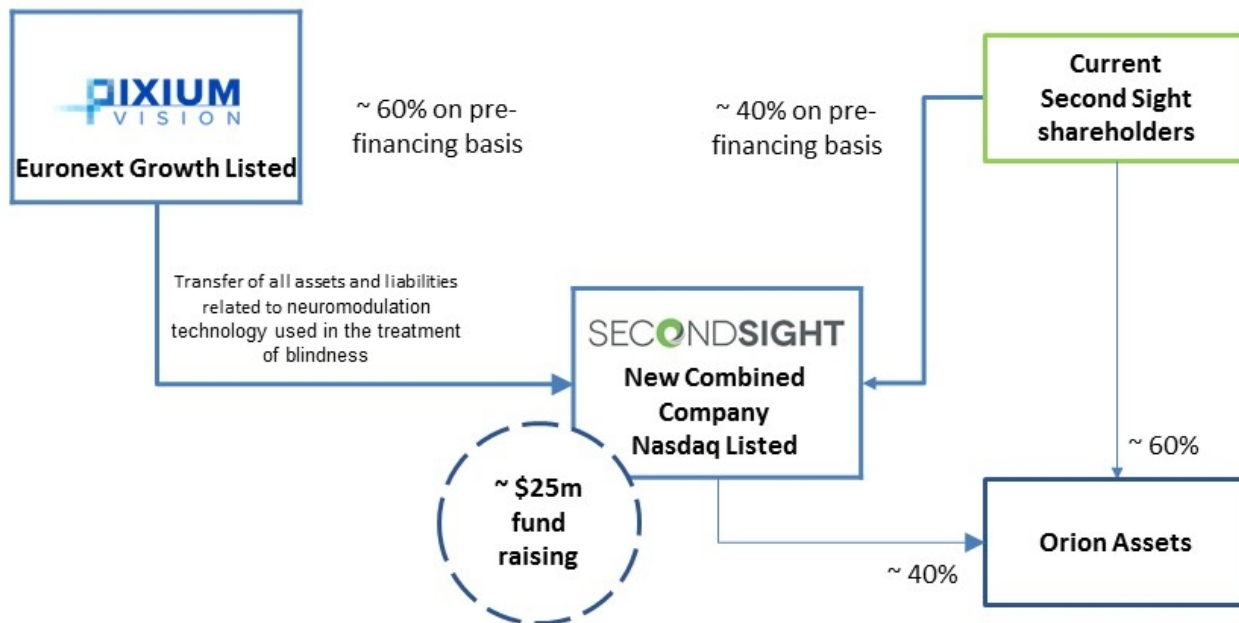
PIXIUM VISION

Euronext Growth Listed

~ 60% on pre-financing basis

~ 40% on pre-financing basis

Current Second Sight shareholders

Transfer of all assets and liabilities related to neuromodulation technology used in the treatment of blindness

SECONDSIGHT

New Combined Company Nasdaq Listed

~ 60%

~ $25m fund raising

Orion Assets

~ 40%